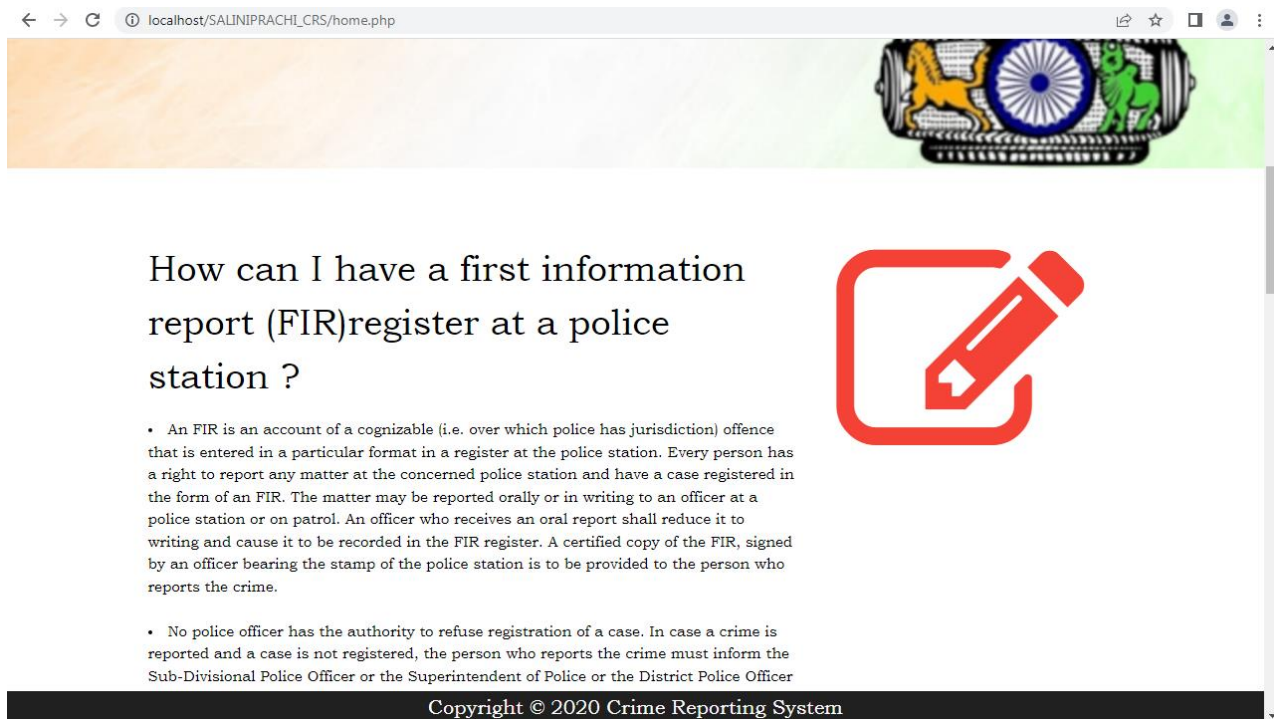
localhost/SALINIPRACHI_CRS/home.php

How can I have a first information report (FIR)register at a police station ?

• An FIR is an account of a cognizable (i.e. over which police has jurisdiction) offence that is entered in a particular format in a register at the police station. Every person has a right to report any matter at the concerned police station and have a case registered in the form of an FIR. The matter may be reported orally or in writing to an officer at a police station or on patrol. An officer who receives an oral report shall reduce it to writing and cause it to be recorded in the FIR register. A certified copy of the FIR, signed by an officer bearing the stamp of the police station is to be provided to the person who reports the crime.

• No police officer has the authority to refuse registration of a case. In case a crime is reported and a case is not registered, the person who reports the crime must inform the Sub-Divisional Police Officer or the Superintendent of Police or the District Police Officer

Copyright © 2020 Crime Reporting System